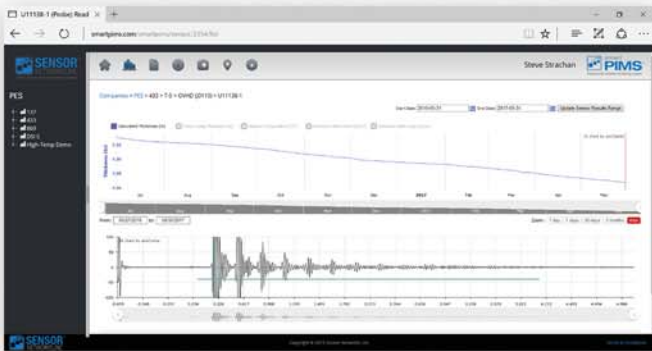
U11138-1 (Probe) Read ×
smartpims.com/smartpims/sensor/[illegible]
SENSOR NETWORKS INC
Steve Strachan
PIMS
PES
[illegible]
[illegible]
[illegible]
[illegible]
High-Temp Demo
Companies > PES > 433 > 7-3 > OVHD (0110) > U11138-1
Start Date 2016-05-31 End Date 2017-05-31 Update Sensor Results Range
Calculated Thickness (in)
Thickness (in)
Jun Aug Sep Oct Nov Dec 2017 Feb Mar Apr May
From 05/31/2016 To 05/30/2017
Zoom 1 day 7 days 30 days 3 months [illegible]
Copyright © 2017 Sensor Networks, Inc.
SENSOR NETWORKS INC